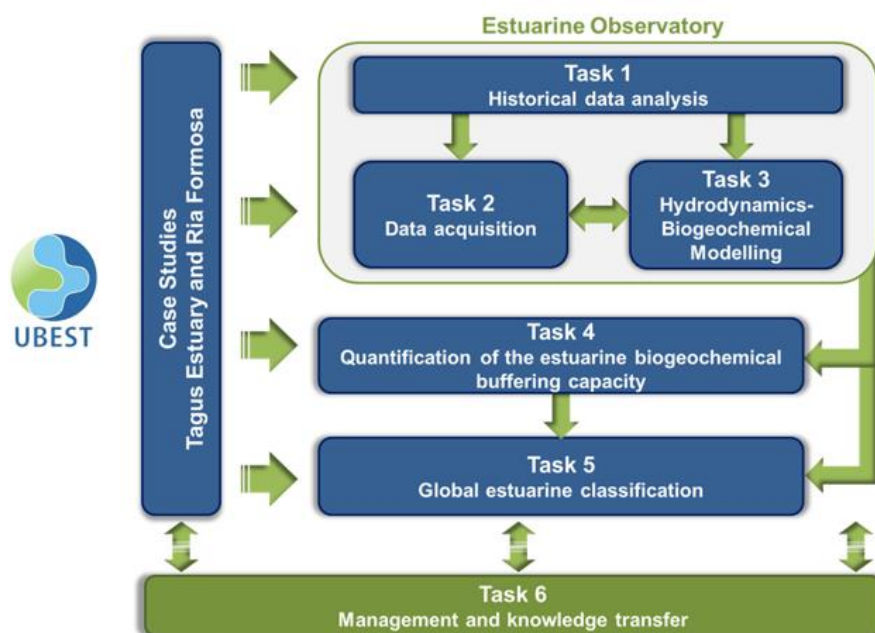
UBEST

Case Studies
Tagus Estuary and Ria Formosa

Estuarine Observatory

Task 1
Historical data analysis

Task 2
Data acquisition

Task 3
Hydrodynamics-Biogeochemical Modelling

Task 4
Quantification of the estuarine biogeochemical buffering capacity

Task 5
Global estuarine classification

Task 6
Management and knowledge transfer